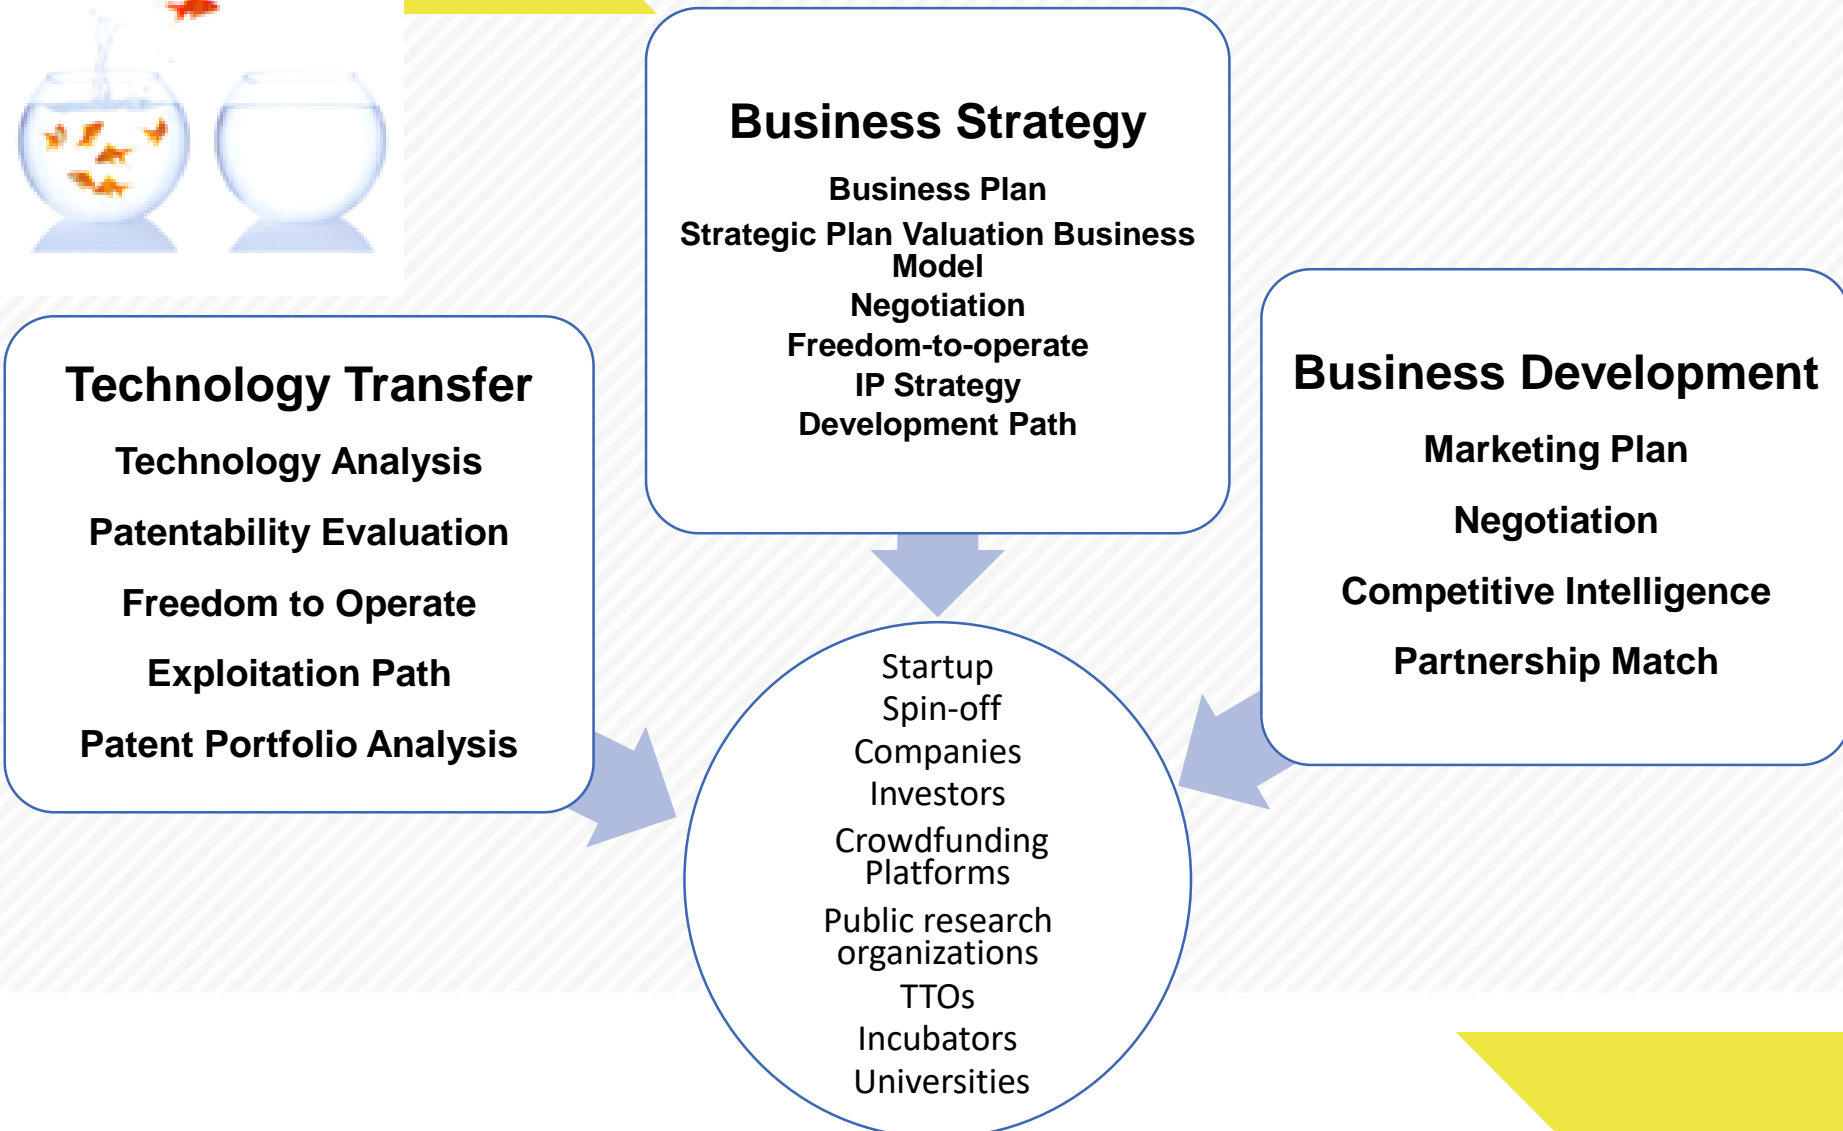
Business Strategy

Business Plan

Strategic Plan Valuation Business Model

Negotiation

Freedom-to-operate

IP Strategy

Development Path

Technology Transfer

Technology Analysis

Patentability Evaluation

Freedom to Operate

Exploitation Path

Patent Portfolio Analysis

Business Development

Marketing Plan

Negotiation

Competitive Intelligence

Partnership Match

Startup
Spin-off
Companies
Investors
Crowdfunding Platforms
Public research organizations
TTOs
Incubators
Universities